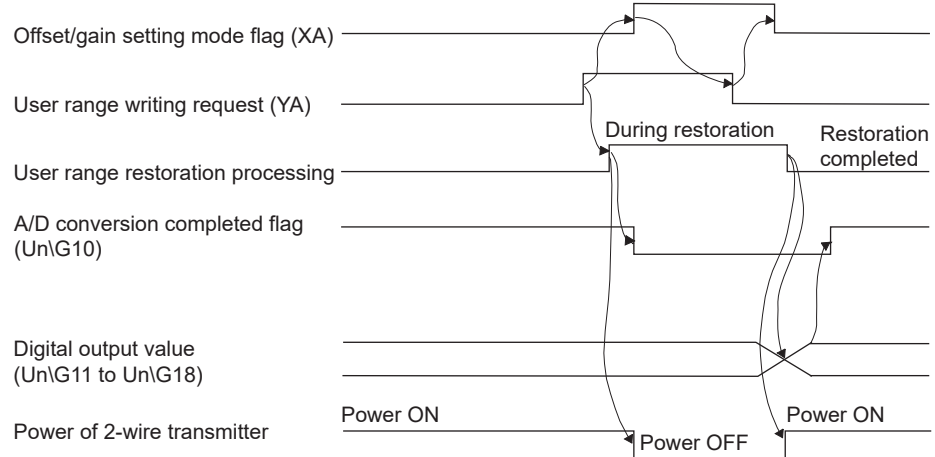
Offset/gain setting mode flag (XA)

User range writing request (YA)

During restoration

Restoration completed

User range restoration processing

A/D conversion completed flag (Un\G10)

Digital output value (Un\G11 to Un\G18)

Power ON

Power ON

Power of 2-wire transmitter

Power OFF